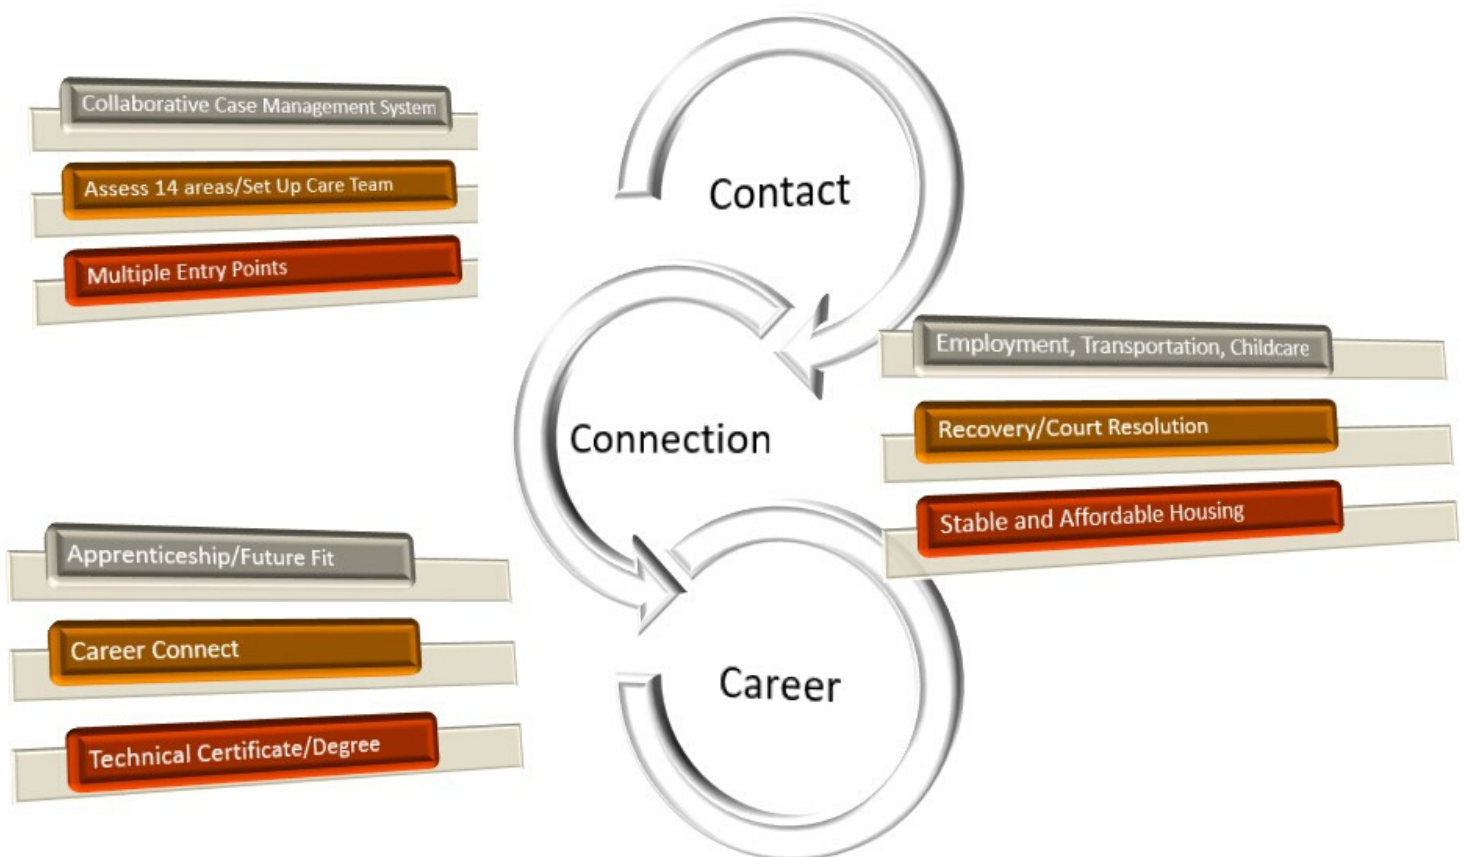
Collaborative Case Management System

Assess 14 areas/Set Up Care Team

Multiple Entry Points

Contact

Connection

Employment, Transportation, Childcare

Recovery/Court Resolution

Stable and Affordable Housing

Apprenticeship/Future Fit

Career Connect

Technical Certificate/Degree

Career